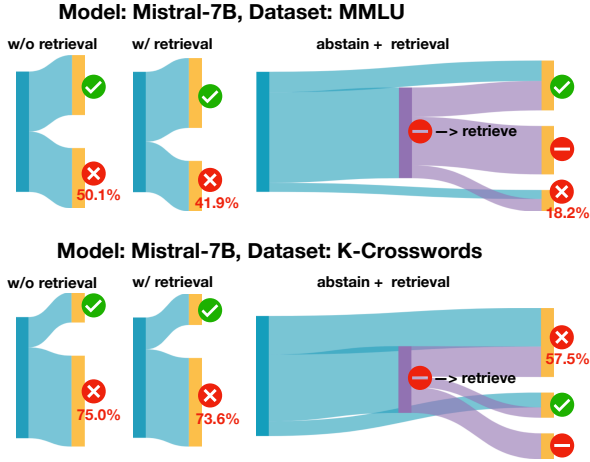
Model: Mistral-7B, Dataset: MMLU

w/o retrieval

50.1%

w/ retrieval

41.9%

abstain + retrieval

—> retrieve

18.2%

Model: Mistral-7B, Dataset: K-Crosswords

w/o retrieval

75.0%

w/ retrieval

73.6%

abstain + retrieval

—> retrieve

57.5%